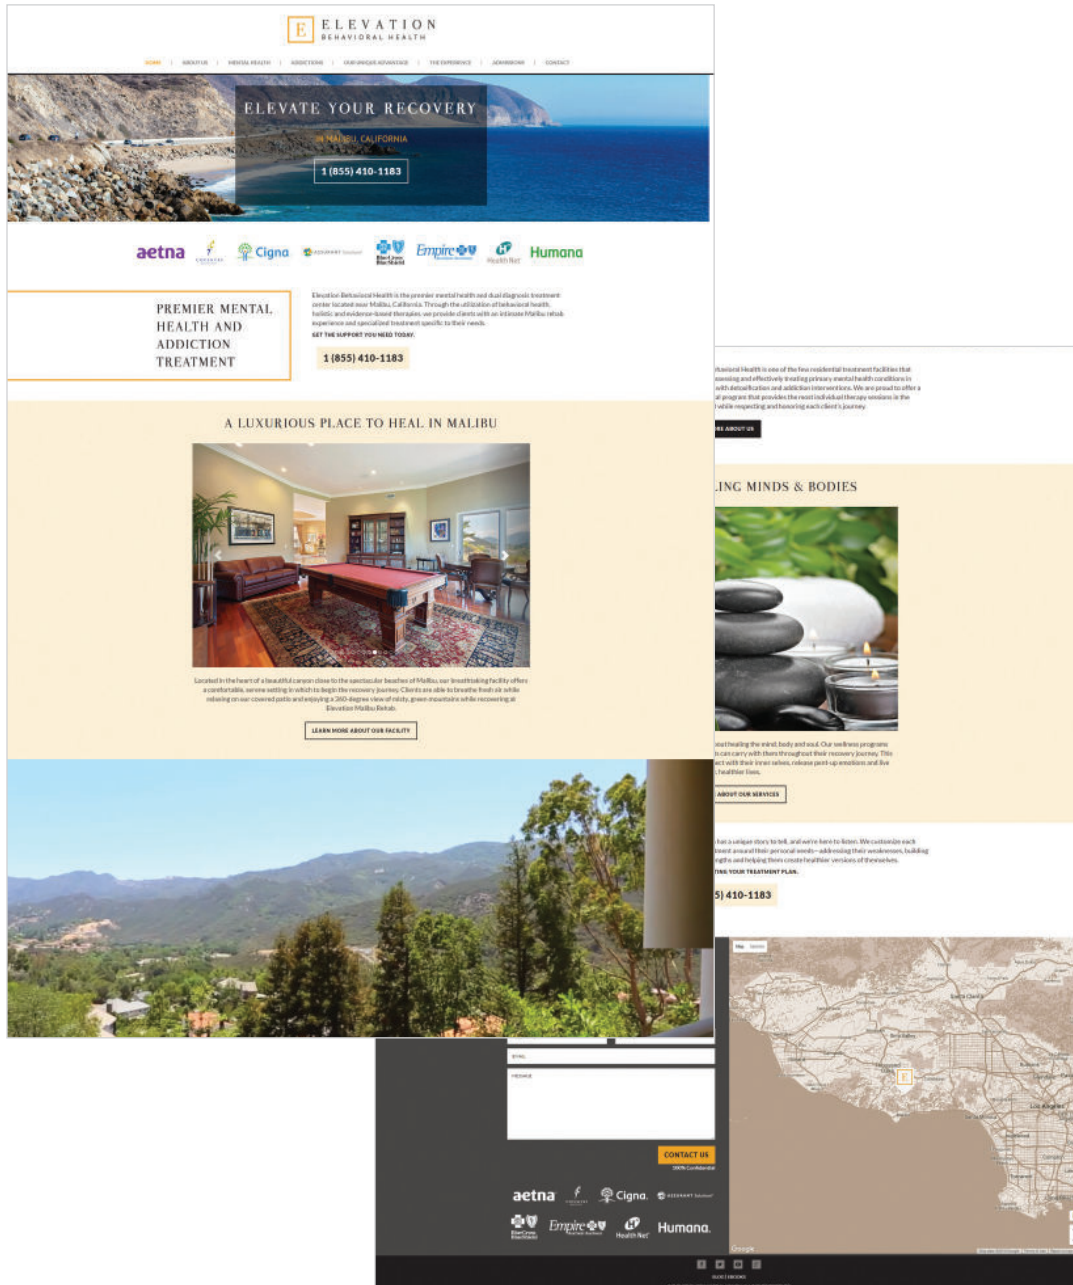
E ELEVATION BEHAVIORAL HEALTH

HOME | ABOUT US | MENTAL HEALTH | ADDICTIONS | OUR UNIQUE ADVANTAGE | THE EXPERIENCE | ADMISSIONS | CONTACT

ELEVATE YOUR RECOVERY

IN MALIBU, CALIFORNIA

1 (855) 410-1183

aetna Cigna Empire Health Net Humana

PREMIER MENTAL HEALTH AND ADDICTION TREATMENT

Elevation Behavioral Health is the premier mental health and dual diagnosis treatment center located near Malibu, California. Through the utilization of behavioral health, holistic and evidence-based therapies, we provide clients with an intimate Malibu rehab experience and specialized treatment specific to their needs.

GET THE SUPPORT YOU NEED TODAY.

1 (855) 410-1183

A LUXURIOUS PLACE TO HEAL IN MALIBU

Located in the heart of a beautiful canyon close to the spectacular beaches of Malibu, our breathtaking facility offers a comfortable, serene setting in which to begin the recovery journey. Clients are able to breathe fresh air while relaxing on our covered patio and enjoying a 360-degree view of misty, green mountains while recovering at Elevation Malibu Rehab.

LEARN MORE ABOUT OUR FACILITY

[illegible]avioral Health is one of the few residential treatment facilities that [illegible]essing and effectively treating primary mental health conditions in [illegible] with detoxification and addiction interventions. We are proud to offer a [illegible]al program that provides the most individual therapy sessions in the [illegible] while respecting and honoring each client's journey.

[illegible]RE ABOUT US

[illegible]LING MINDS & BODIES

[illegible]ost healing the mind, body and soul. Our wellness programs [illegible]s can carry with them throughout their recovery journey. This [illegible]ct with their inner selves, release pent-up emotions and live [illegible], healthier lives.

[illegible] ABOUT OUR SERVICES

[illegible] has a unique story to tell, and we're here to listen. We customize each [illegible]tment around their personal needs—addressing their weaknesses, building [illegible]ngths and helping them create healthier versions of themselves.

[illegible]TING YOUR TREATMENT PLAN.

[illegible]5) 410-1183

EMAIL

MESSAGE

CONTACT US

100% Confidential

aetna Cigna Empire Health Net Humana

Map Satellite

Google